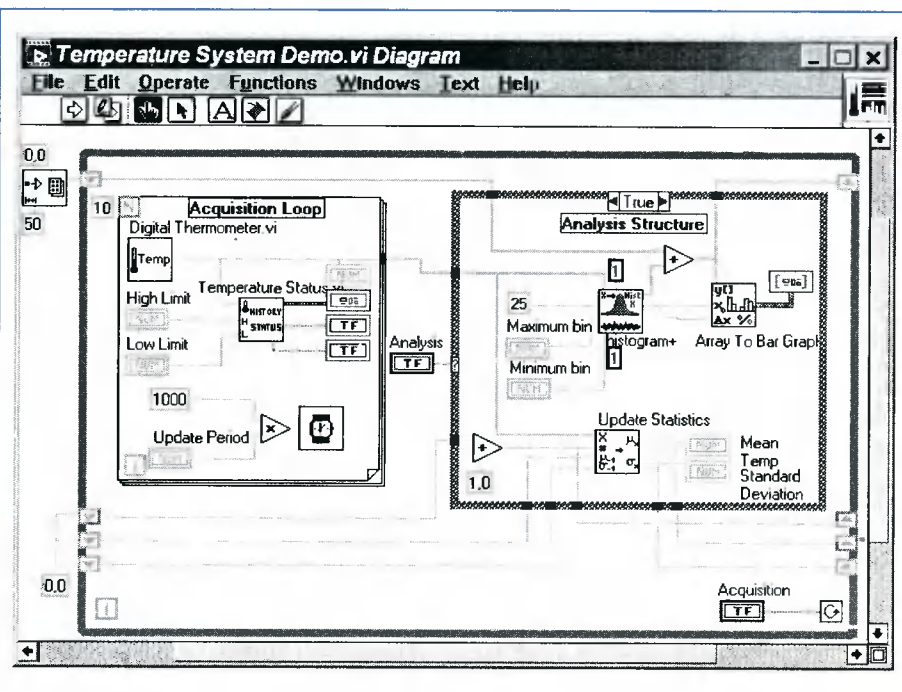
Temperature System Demo.vi Diagram
File Edit Operate Functions Windows Text Help

0,0
50
10
Acquisition Loop
Digital Thermometer.vi
Temp
High Limit
Temperature Status.vi
HISTORY
STATUS
TF
TF
Low Limit
1000
Update Period
Analysis
TF
True
Analysis Structure
1
25
Maximum bin
Histogram+
1
Minimum bin
Array To Bar Graph
Update Statistics
Mean
Temp
Standard
Deviation
1,0
0,0
Acquisition
TF